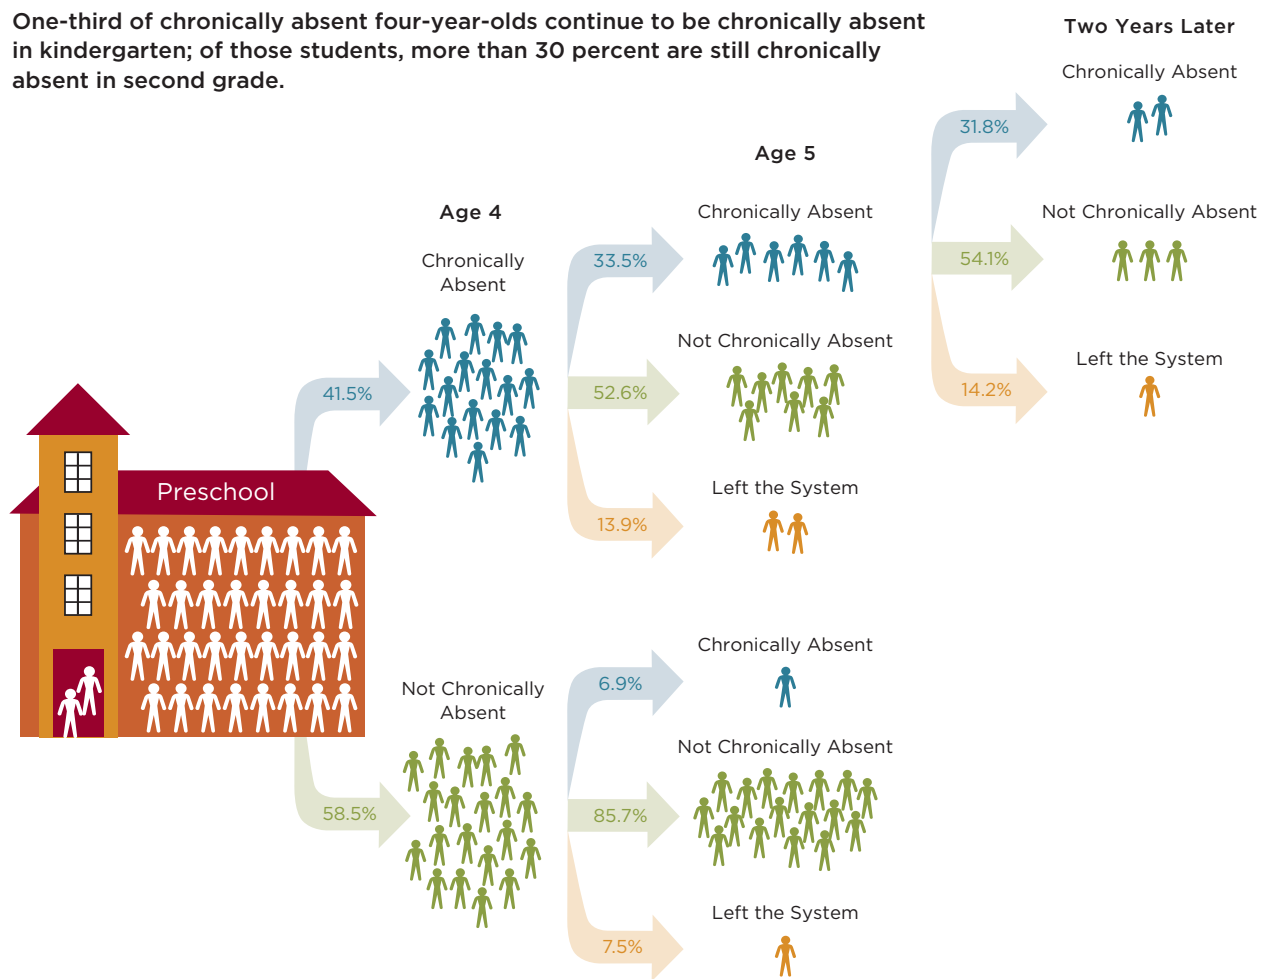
One-third of chronically absent four-year-olds continue to be chronically absent in kindergarten; of those students, more than 30 percent are still chronically absent in second grade.

Preschool

41.5%

58.5%

Age 4

Chronically Absent

Not Chronically Absent

Age 5

33.5%

Chronically Absent

52.6%

Not Chronically Absent

13.9%

Left the System

6.9%

Chronically Absent

85.7%

Not Chronically Absent

7.5%

Left the System

Two Years Later

31.8%

Chronically Absent

54.1%

Not Chronically Absent

14.2%

Left the System